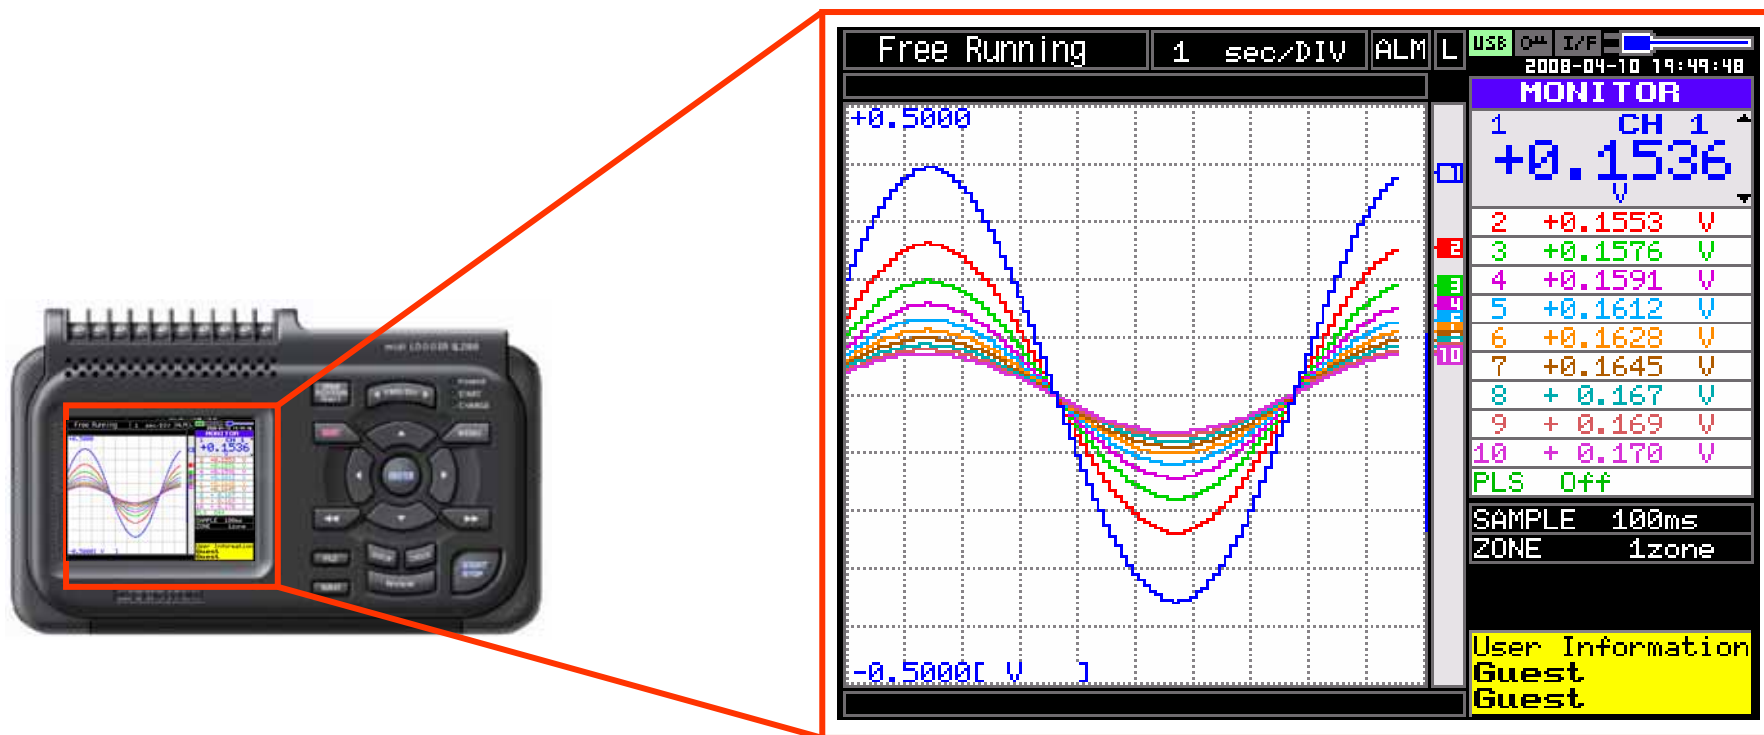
Free Running
1 sec/DIV
ALM
L
USB
I/F
2008-04-10 19:49:48
MONITOR
1 CH 1
+0.1536
V
+0.5000
-0.5000[ V ]
1
2
3
4
5
6
10
| | | |
|---|---|---|
| 2 | +0.1553 | V |
| 3 | +0.1576 | V |
| 4 | +0.1591 | V |
| 5 | +0.1612 | V |
| 6 | +0.1628 | V |
| 7 | +0.1645 | V |
| 8 | + 0.167 | V |
| 9 | + 0.169 | V |
| 10 | + 0.170 | V |
PLS Off
SAMPLE 100ms
ZONE 1zone
User Information
Guest
Guest